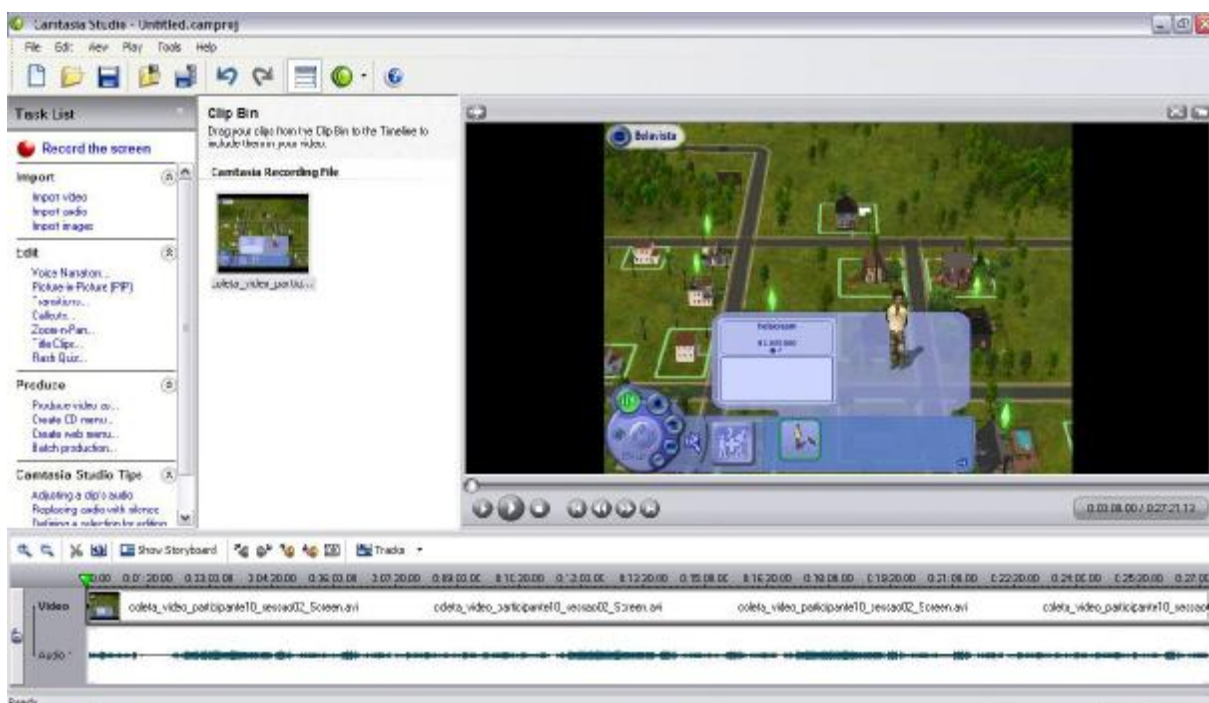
Camtasia Studio - Untitled.camproj

File Edit View Play Tools Help

Task List

Record the screen

Import
Import video
Import audio
Import images

Edit
Voice Narration...
Picture-in-Picture (PIP)
Transitions...
Callouts...
Zoom-n-Pan...
Title Clips...
Flash Quiz...

Produce
Produce video as...
Create CD menu...
Create web menu...
Batch production...

Camtasia Studio Tips
Adjusting a clip's audio
Replacing audio with silence
Defining a selection for editing

Clip Bin
Drag your clips from the Clip Bin to the Timeline to include them in your video.

Camtasia Recording File

coleta_video_partici...

Belavista

0:03:08.00 / 0:27:21.13

Show Storyboard

Tracks

Video
coleta_video_participante10_sessao02_Screen.avi
coleta_video_participante10_sessao02_Screen.avi
coleta_video_participante10_sessao02_Screen.avi
coleta_video_participante10_sessao

Audio

Ready